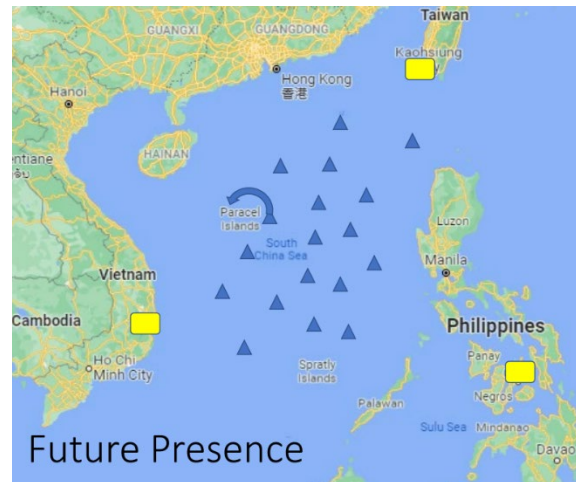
Taiwan
GUANGXI
GUANGDONG
Kaohsiung
Hong Kong
香港
Hanoi
ntiane
HAINAN
Paracel Islands
South China Sea
Luzon
Manila
Vietnam
Cambodia
Philippines
Panay
Ho Chi Minh City
Spratly Islands
Negros
Palawan
Sulu Sea
Mindanao
Davao
Future Presence